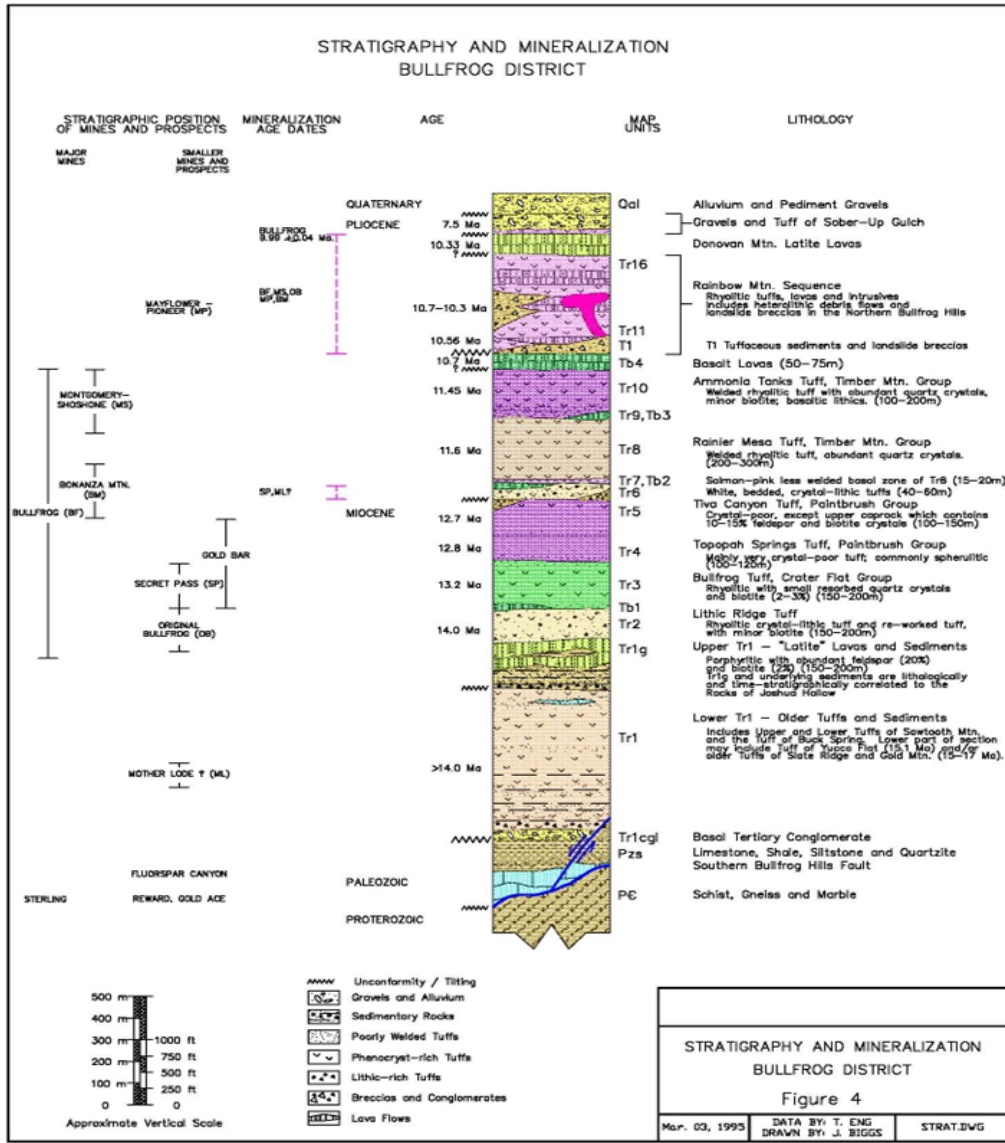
STRATIGRAPHY AND MINERALIZATION
BULLFROG DISTRICT

STRATIGRAPHIC POSITION OF MINES AND PROSPECTS

MAJOR MINES

SMALLER MINES AND PROSPECTS

MINERALIZATION AGE DATES

AGE

MAP UNITS

LITHOLOGY

QUATERNARY
PLIOCENE
BULLFROG 9.99 ±0.04 Ma.
7.5 Ma
10.33 Ma
?
BF,MS,OB MP,BM
MAYFLOWER – PIONEER (MP)
10.7–10.3 Ma
10.56 Ma
10.7 Ma
?
MONTGOMERY– SHOSHONE (MS)
11.45 Ma
11.6 Ma
BONANZA MTN. (BM)
SP,ML?
BULLFROG (BF)
MIOCENE
12.7 Ma
GOLD BAR
12.8 Ma
SECRET PASS (SP)
13.2 Ma
ORIGINAL BULLFROG (OB)
14.0 Ma
MOTHER LODE ? (ML)
>14.0 Ma
FLUORSPAR CANYON
PALEOZOIC
STERLING
REWARD, GOLD ACE
PROTEROZOIC

Qal — Alluvium and Pediment Gravels
Gravels and Tuff of Sober-Up Gulch
Donovan Mtn. Latite Lavas
Tr16
Rainbow Mtn. Sequence
Rhyolitic tuffs, lavas and intrusives
Includes heterolithic debris flows and landslide breccias in the Northern Bullfrog Hills
Tr11
T1 — T1 Tuffaceous sediments and landslide breccias
Tb4 — Basalt Lavas (50–75m)
Tr10 — Ammonia Tanks Tuff, Timber Mtn. Group
Welded rhyolitic tuff with abundant quartz crystals, minor biotite; basaltic lithics. (100–200m)
Tr9,Tb3
Tr8 — Rainier Mesa Tuff, Timber Mtn. Group
Welded rhyolitic tuff, abundant quartz crystals. (200–300m)
Tr7,Tb2 — Salmon-pink less welded basal zone of Tr8 (15–20m)
Tr6 — White, bedded, crystal-lithic tuffs (40–60m)
Tr5 — Tiva Canyon Tuff, Paintbrush Group
Crystal-poor, except upper caprock which contains 10–15% feldspar and biotite crystals (100–150m)
Tr4 — Topopah Springs Tuff, Paintbrush Group
Mainly very crystal-poor tuff; commonly spherulitic (100–120m)
Tr3 — Bullfrog Tuff, Crater Flat Group
Rhyolitic with small resorbed quartz crystals and biotite (2–3%) (150–200m)
Tb1
Tr2 — Lithic Ridge Tuff
Rhyolitic crystal-lithic tuff and re-worked tuff, with minor biotite (150–200m)
Tr1g — Upper Tr1 – "Latite" Lavas and Sediments
Porphyritic with abundant feldspar (20%) and biotite (2%) (150–200m)
Tr1g and underlying sediments are lithologically and time-stratigraphically correlated to the Rocks of Joshua Hollow
Tr1 — Lower Tr1 – Older Tuffs and Sediments
Includes Upper and Lower Tuffs of Sawtooth Mtn. and the Tuff of Buck Spring. Lower part of section may include Tuff of Yucca Flat (15.1 Ma) and/or older Tuffs of Slate Ridge and Gold Mtn. (15–17 Ma).
Tr1cgl — Basal Tertiary Conglomerate
Pzs — Limestone, Shale, Siltstone and Quartzite
Southern Bullfrog Hills Fault
P€ — Schist, Gneiss and Marble

500 m
400 m
300 m
200 m
100 m
0
1000 ft
750 ft
500 ft
250 ft
0
Approximate Vertical Scale

Unconformity / Tilting
Gravels and Alluvium
Sedimentary Rocks
Poorly Welded Tuffs
Phenocryst-rich Tuffs
Lithic-rich Tuffs
Breccias and Conglomerates
Lava Flows

STRATIGRAPHY AND MINERALIZATION
BULLFROG DISTRICT
Figure 4

| Mar. 03, 1995 | DATA BY: T. ENG DRAWN BY: J. BIGGS | STRAT.DWG |